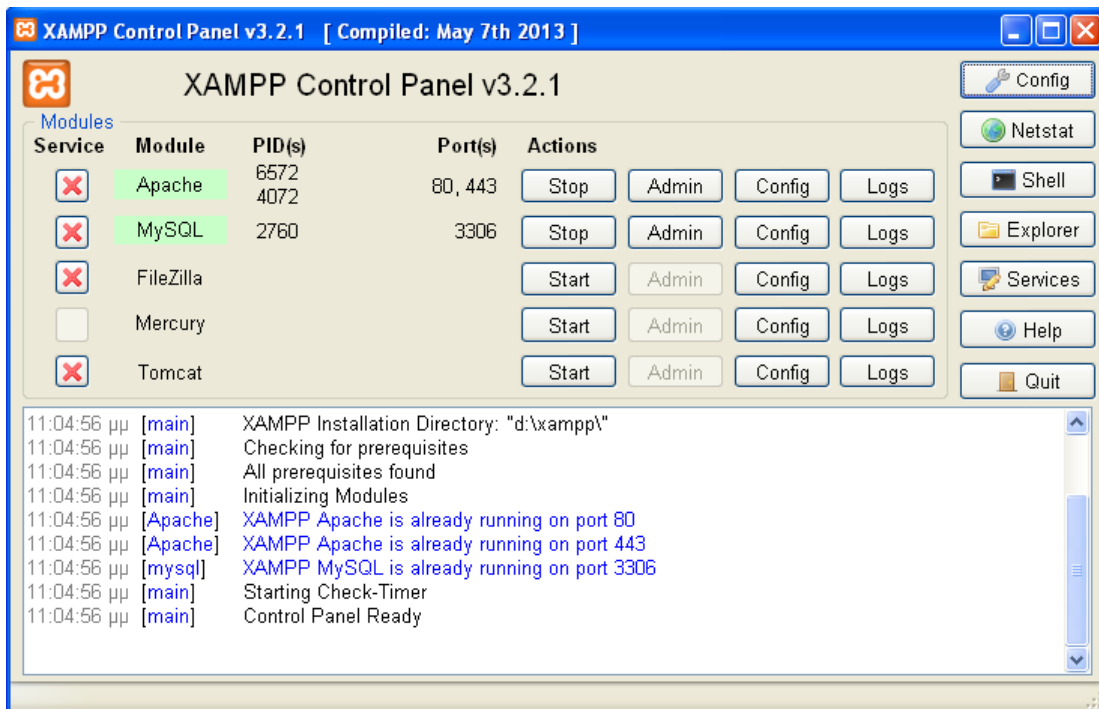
XAMPP Control Panel v3.2.1 [ Compiled: May 7th 2013 ]

XAMPP Control Panel v3.2.1

Config
Netstat
Shell
Explorer
Services
Help
Quit

Modules

| Service | Module | PID(s) | Port(s) | Actions | | | |
|---|---|---|---|---|---|---|---|
| ✖ | Apache | 6572 4072 | 80, 443 | Stop | Admin | Config | Logs |
| ✖ | MySQL | 2760 | 3306 | Stop | Admin | Config | Logs |
| ✖ | FileZilla | | | Start | Admin | Config | Logs |
| | Mercury | | | Start | Admin | Config | Logs |
| ✖ | Tomcat | | | Start | Admin | Config | Logs |

11:04:56 μμ [main] XAMPP Installation Directory: "d:\xampp\"
11:04:56 μμ [main] Checking for prerequisites
11:04:56 μμ [main] All prerequisites found
11:04:56 μμ [main] Initializing Modules
11:04:56 μμ [Apache] XAMPP Apache is already running on port 80
11:04:56 μμ [Apache] XAMPP Apache is already running on port 443
11:04:56 μμ [mysql] XAMPP MySQL is already running on port 3306
11:04:56 μμ [main] Starting Check-Timer
11:04:56 μμ [main] Control Panel Ready